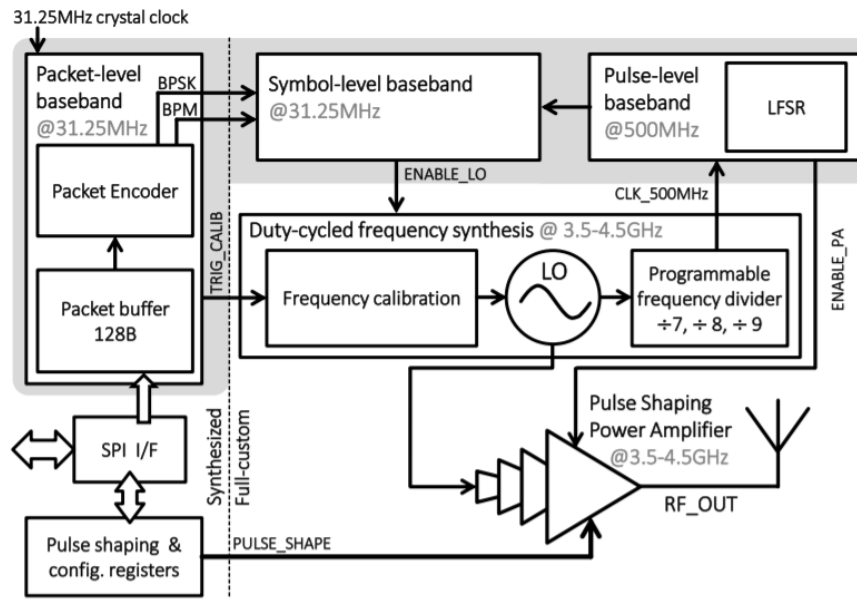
31.25MHz crystal clock

Packet-level baseband @31.25MHz

BPSK

BPM

Symbol-level baseband @31.25MHz

Pulse-level baseband @500MHz

LFSR

Packet Encoder

ENABLE_LO

CLK_500MHz

TRIG_CALIB

Duty-cycled frequency synthesis @ 3.5-4.5GHz

Packet buffer 128B

Frequency calibration

LO

Programmable frequency divider ÷7, ÷ 8, ÷ 9

ENABLE_PA

SPI I/F

Synthesized

Full-custom

Pulse Shaping Power Amplifier @3.5-4.5GHz

RF_OUT

Pulse shaping & config. registers

PULSE_SHAPE